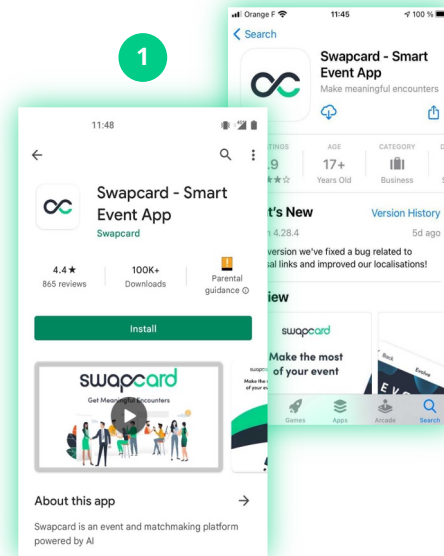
1

Orange F 11:45 100 %

Search

Swapcard - Smart Event App

Make meaningful encounters

TINGS .9

AGE 17+ Years Old

CATEGORY Business

t's New

Version History

n 4.28.4

5d ago

version we've fixed a bug related to sal links and improved our localisations!

iew

swapcard

Make the most of your event

Games Apps Arcade Search

11:48

Swapcard - Smart Event App

Swapcard

4.4★ 865 reviews

100K+ Downloads

Parental guidance ⓘ

Install

swapcard

Get Meaningful Encounters

About this app

Swapcard is an event and matchmaking platform powered by AI